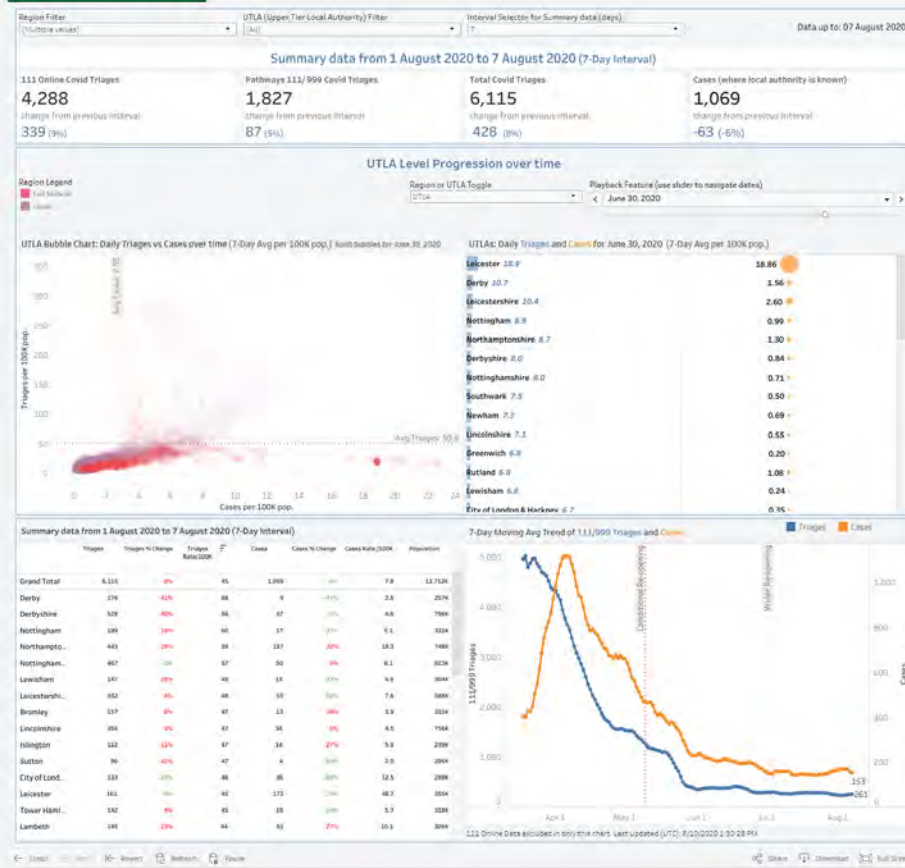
Region Filter
(Multiple values)

UTLA (Upper Tier Local Authority) Filter
(All)

Interval Selector for Summary data (days)
7

Data up to: 07 August 2020

Summary data from 1 August 2020 to 7 August 2020 (7-Day Interval)

111 Online Covid Triages
4,288
change from previous interval
339 (9%)

Pathways 111/999 Covid Triages
1,827
change from previous interval
87 (5%)

Total Covid Triages
6,115
change from previous interval
428 (8%)

Cases (where local authority is known)
1,069
change from previous interval
-63 (-6%)

UTLA Level Progression over time

Region Legend
East Midlands
London

Region or UTLA Toggle
UTLA

Playback Feature (use slider to navigate dates)
June 30, 2020

UTLA Bubble Chart: Daily Triages vs Cases over time (7-Day Avg per 100K pop.) Bold bubbles for June 30, 2020

Triages per 100K pop.
350
300
250
200
150
100
50
0
Avg Cases: 2.36
Avg Triages: 50.6
0 2 4 6 8 10 12 14 16 18 20 22 24
Cases per 100K pop.

UTLAs: Daily Triages and Cases for June 30, 2020 (7-Day Avg per 100K pop.)

| UTLA | Cases |
|---|---|
| Leicester 18.9 | 18.86 |
| Derby 10.7 | 1.56 |
| Leicestershire 10.4 | 2.60 |
| Nottingham 8.9 | 0.99 |
| Northamptonshire 6.7 | 1.30 |
| Derbyshire 8.0 | 0.84 |
| Nottinghamshire 8.0 | 0.71 |
| Southwark 7.5 | 0.50 |
| Newham 7.3 | 0.69 |
| Lincolnshire 7.1 | 0.55 |
| Greenwich 6.8 | 0.20 |
| Rutland 6.8 | 1.08 |
| Lewisham 6.8 | 0.24 |
| City of London & Hackney 6.7 | 0.35 |

Summary data from 1 August 2020 to 7 August 2020 (7-Day Interval)

| | Triages | Triages % Change | Triages Rate 100K | | Cases | Cases % Change | Cases Rate 100K | Population |
|---|---|---|---|---|---|---|---|---|
| Grand Total | 6,115 | 8% | 45 | | 1,069 | -6% | 7.8 | 13,752K |
| Derby | 176 | -41% | 68 | | 9 | -47% | 3.5 | 257K |
| Derbyshire | 528 | -40% | 66 | | 37 | -3% | 4.6 | 796K |
| Nottingham | 199 | 19% | 60 | | 17 | -37% | 5.1 | 332K |
| Northampto... | 443 | 28% | 59 | | 137 | 32% | 18.3 | 748K |
| Nottingham... | 467 | -3% | 57 | | 50 | 0% | 6.1 | 823K |
| Lewisham | 147 | 28% | 48 | | 14 | -67% | 4.6 | 304K |
| Leicestershi... | 332 | 4% | 48 | | 53 | -6% | 7.6 | 698K |
| Bromley | 157 | 8% | 47 | | 13 | 18% | 3.9 | 331K |
| Lincolnshire | 354 | 9% | 47 | | 34 | 3% | 4.5 | 756K |
| Islington | 112 | -11% | 47 | | 14 | 27% | 5.9 | 239K |
| Sutton | 96 | -41% | 47 | | 4 | -50% | 2.0 | 206K |
| City of Lond... | 133 | -13% | 46 | | 36 | -20% | 12.5 | 289K |
| Leicester | 161 | 3% | 45 | | 173 | -13% | 48.7 | 355K |
| Tower Haml... | 142 | 8% | 45 | | 18 | -10% | 5.7 | 318K |
| Lambeth | 145 | 13% | 44 | | 33 | 27% | 10.1 | 326K |

7-Day Moving Avg Trend of 111/999 Triages and Cases
Triages Cases
111/999 Triages
5,000
4,000
3,000
2,000
1,000
0
Cases
1,000
800
600
400
200
0
Conditional Re-opening
Wider Reopening
Apr 1 May 1 Jun 1 Jul 1 Aug 1
153
261
111 Online Data excluded in this chart. Last Updated (UTC): 8/10/2020 1:30:28 PM

Undo Redo Revert Refresh Pause Share Download Full Screen